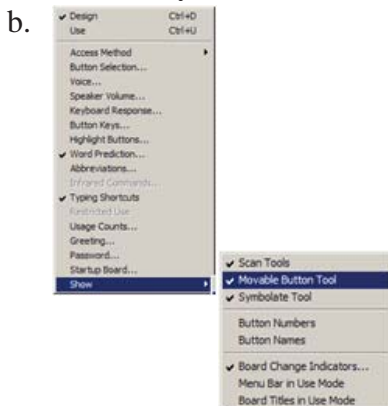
b.

✔ Design Ctrl+D
Use Ctrl+U
Access Method
Button Selection...
Voice...
Speaker Volume...
Keyboard Response...
Button Keys...
Highlight Buttons...
✔ Word Prediction...
Abbreviations...
Infrared Commands...
✔ Typing Shortcuts
Restricted Use
Usage Counts...
Greeting...
Password...
Startup Board...
Show

✔ Scan Tools
✔ Movable Button Tool
✔ Symbolate Tool
Button Numbers
Button Names
✔ Board Change Indicators...
Menu Bar in Use Mode
Board Titles in Use Mode